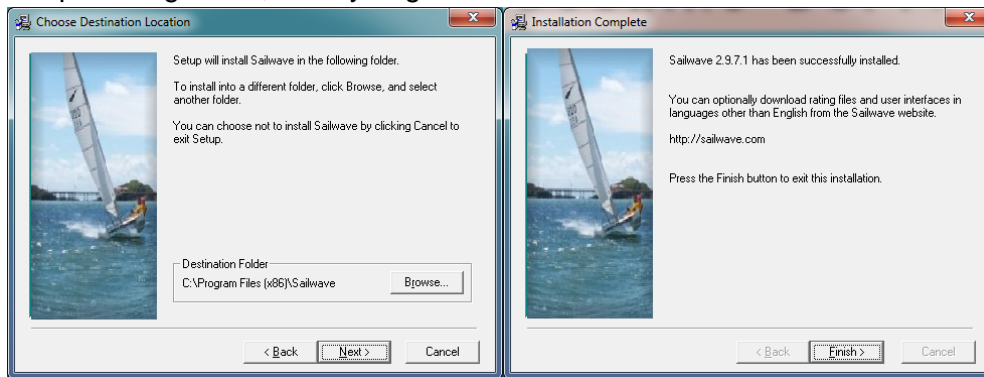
Choose Destination Location

Setup will install Sailwave in the following folder.

To install into a different folder, click Browse, and select another folder.

You can choose not to install Sailwave by clicking Cancel to exit Setup.

Destination Folder
C:\Program Files (x86)\Sailwave
Browse...

< Back
Next >
Cancel

Installation Complete

Sailwave 2.9.7.1 has been successfully installed.

You can optionally download rating files and user interfaces in languages other than English from the Sailwave website.

http://sailwave.com

Press the Finish button to exit this installation.

< Back
Finish >
Cancel